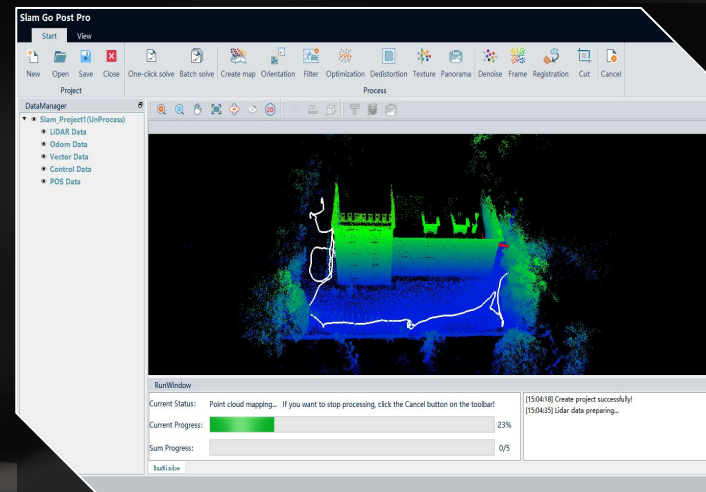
Slam Go Post Pro

Start View

New Open Save Close
Project

One-click solve Batch solve Create map Orientation Filter Optimization Dedistortion Texture Panorama Denoise Frame Registration Cut Cancel
Process

DataManager
Slam_Project1(UnProcess)
LiDAR Data
Odom Data
Vector Data
Control Data
POS Data

RunWindow
Current Status: Point cloud mapping... If you want to stop processing, click the Cancel button on the toolbar!
Current Progress: 23%
Sum Progress: 0/5

[15:04:18] Create project successfully!
[15:04:35] Lidar data preparing...

RunWindow